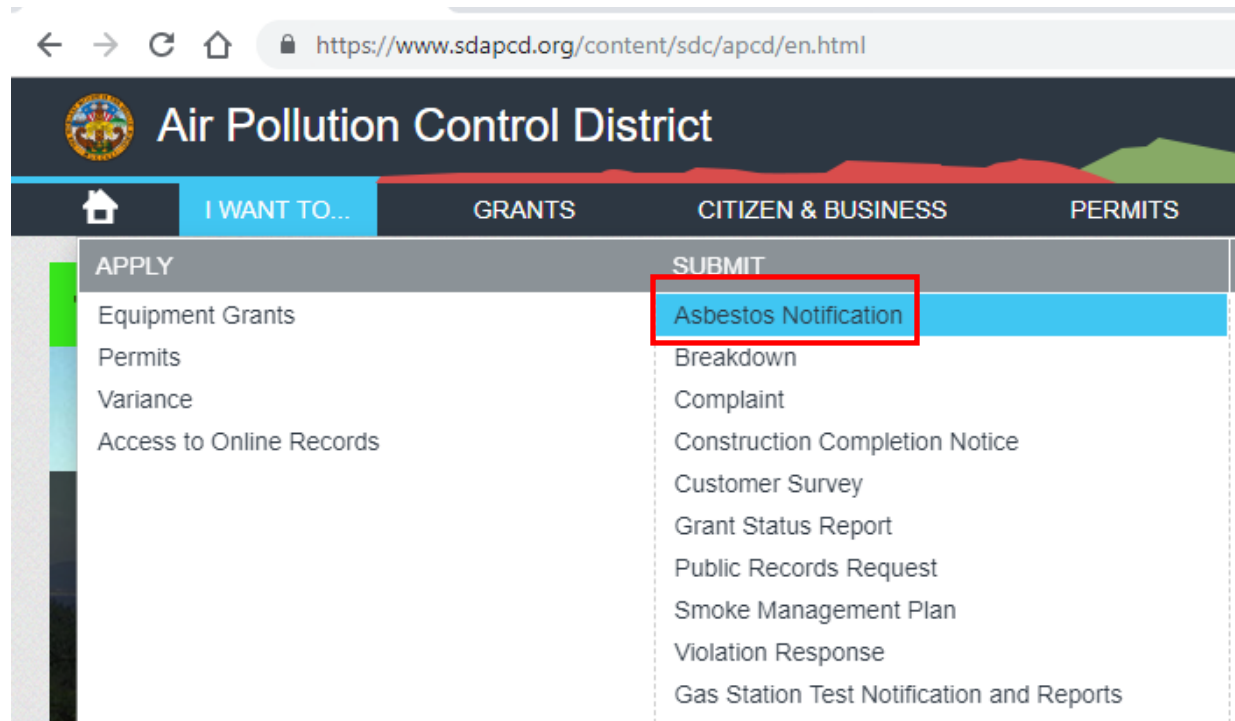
https://www.sdapcd.org/content/sdc/apcd/en.html

Air Pollution Control District

I WANT TO... GRANTS CITIZEN & BUSINESS PERMITS

APPLY
Equipment Grants
Permits
Variance
Access to Online Records

SUBMIT
Asbestos Notification
Breakdown
Complaint
Construction Completion Notice
Customer Survey
Grant Status Report
Public Records Request
Smoke Management Plan
Violation Response
Gas Station Test Notification and Reports